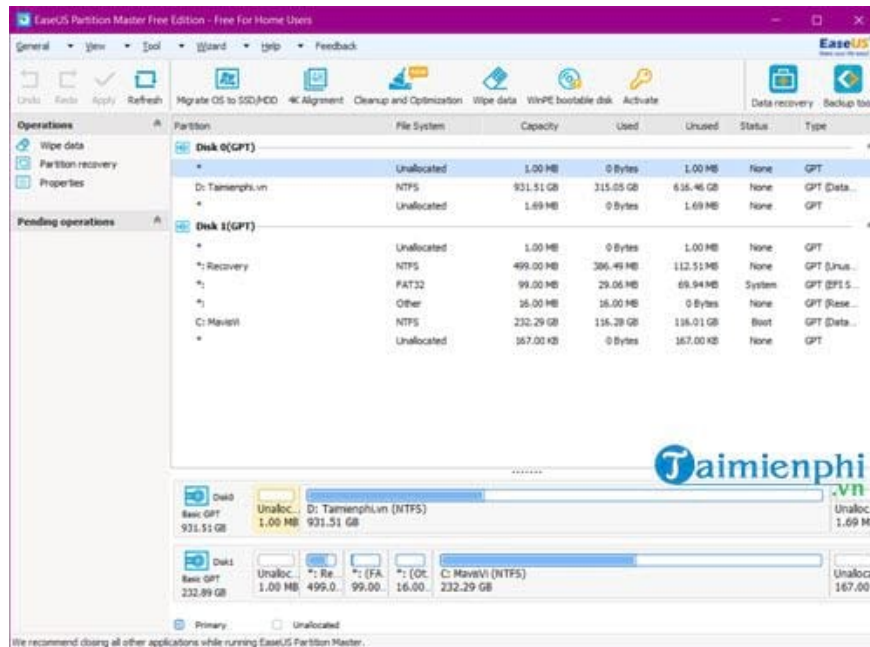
EaseUS Partition Master Free Edition - Free For Home Users

General View Tool Wizard Help Feedback

EaseUS

Undo Redo Apply Refresh Migrate OS to SSD/HDD 4K Alignment Cleanup and Optimization Wipe data WinPE bootable disk Activate Data recovery Backup too

Operations
Wipe data
Partition recovery
Properties

Pending operations

| Partition | File System | Capacity | Used | Unused | Status | Type |
|---|---|---|---|---|---|---|
| Disk 0(GPT) | | | | | | |
| * | Unallocated | 1.00 MB | 0 Bytes | 1.00 MB | None | GPT |
| D: Taimienphi.vn | NTFS | 931.51 GB | 315.05 GB | 616.46 GB | None | GPT (Data... |
| * | Unallocated | 1.69 MB | 0 Bytes | 1.69 MB | None | GPT |
| Disk 1(GPT) | | | | | | |
| * | Unallocated | 1.00 MB | 0 Bytes | 1.00 MB | None | GPT |
| *: Recovery | NTFS | 499.00 MB | 386.49 MB | 112.51 MB | None | GPT (Unus... |
| *: | FAT32 | 99.00 MB | 29.06 MB | 69.94 MB | System | GPT (EFI S... |
| *: | Other | 16.00 MB | 16.00 MB | 0 Bytes | None | GPT (Rese... |
| C: MaviaVi | NTFS | 232.29 GB | 116.28 GB | 116.01 GB | Boot | GPT (Data... |
| * | Unallocated | 167.00 KB | 0 Bytes | 167.00 KB | None | GPT |

Taimienphi .vn

Disk0 Basic GPT 931.51 GB Unalloc... 1.00 MB D: Taimienphi.vn (NTFS) 931.51 GB Unalloc 1.69 M

Disk1 Basic GPT 232.89 GB Unalloc... 1.00 MB *: Re... 499.0... *: (FA... 99.00... *: (Ot... 16.00... C: MaviaVi (NTFS) 232.29 GB Unalloc 167.00

Primary Unallocated

We recommend closing all other applications while running EaseUS Partition Master.